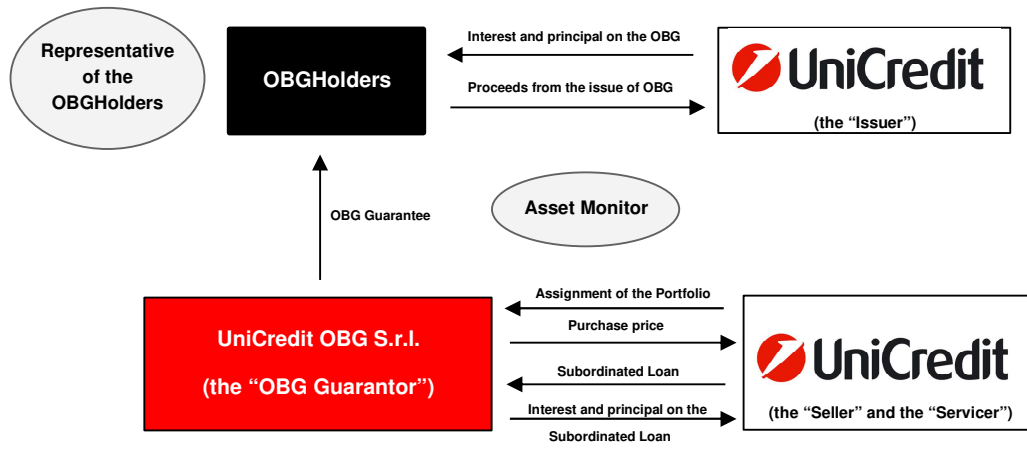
Representative of the OBGHolders

OBGHolders

Interest and principal on the OBG

Proceeds from the issue of OBG

UniCredit

(the “Issuer”)

OBG Guarantee

Asset Monitor

Assignment of the Portfolio

Purchase price

Subordinated Loan

Interest and principal on the Subordinated Loan

UniCredit OBG S.r.l.

(the “OBG Guarantor”)

UniCredit

(the “Seller” and the “Servicer”)